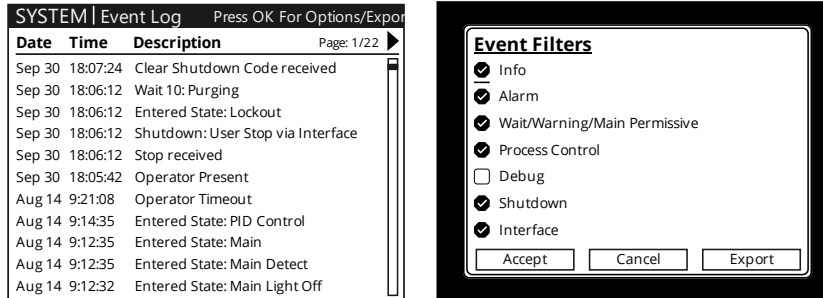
SYSTEM | Event Log Press OK For Options/Expor

| Date | Time | Description |
|---|---|---|
| Sep 30 | 18:07:24 | Clear Shutdown Code received |
| Sep 30 | 18:06:12 | Wait 10: Purging |
| Sep 30 | 18:06:12 | Entered State: Lockout |
| Sep 30 | 18:06:12 | Shutdown: User Stop via Interface |
| Sep 30 | 18:06:12 | Stop received |
| Sep 30 | 18:05:42 | Operator Present |
| Aug 14 | 9:21:08 | Operator Timeout |
| Aug 14 | 9:14:35 | Entered State: PID Control |
| Aug 14 | 9:12:35 | Entered State: Main |
| Aug 14 | 9:12:35 | Entered State: Main Detect |
| Aug 14 | 9:12:32 | Entered State: Main Light Off |

Page: 1/22

Event Filters
Info
Alarm
Wait/Warning/Main Permissive
Process Control
Debug
Shutdown
Interface

Accept Cancel Export